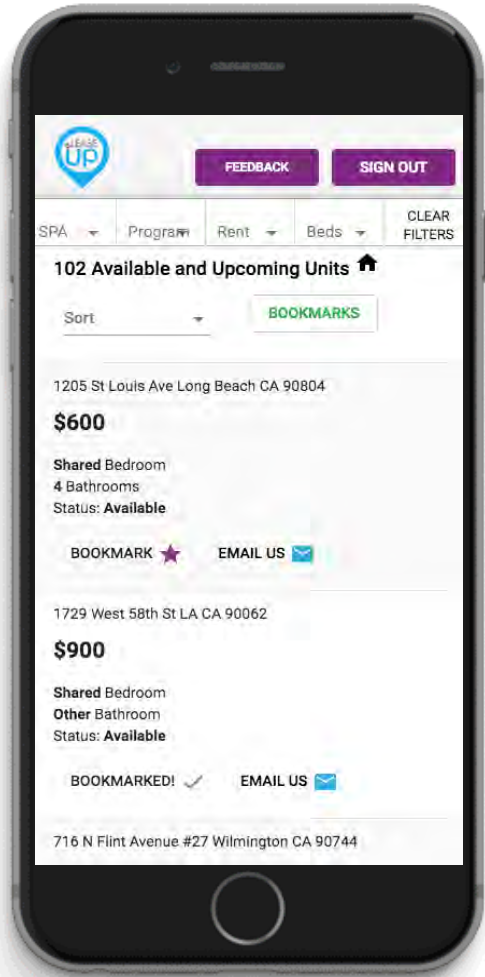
LEASE UP

FEEDBACK

SIGN OUT

SPA

Program

Rent

Beds

CLEAR FILTERS

102 Available and Upcoming Units

Sort

BOOKMARKS

1205 St Louis Ave Long Beach CA 90804

$600

Shared Bedroom
4 Bathrooms
Status: Available

BOOKMARK

EMAIL US

1729 West 58th St LA CA 90062

$900

Shared Bedroom
Other Bathroom
Status: Available

BOOKMARKED!

EMAIL US

716 N Flint Avenue #27 Wilmington CA 90744